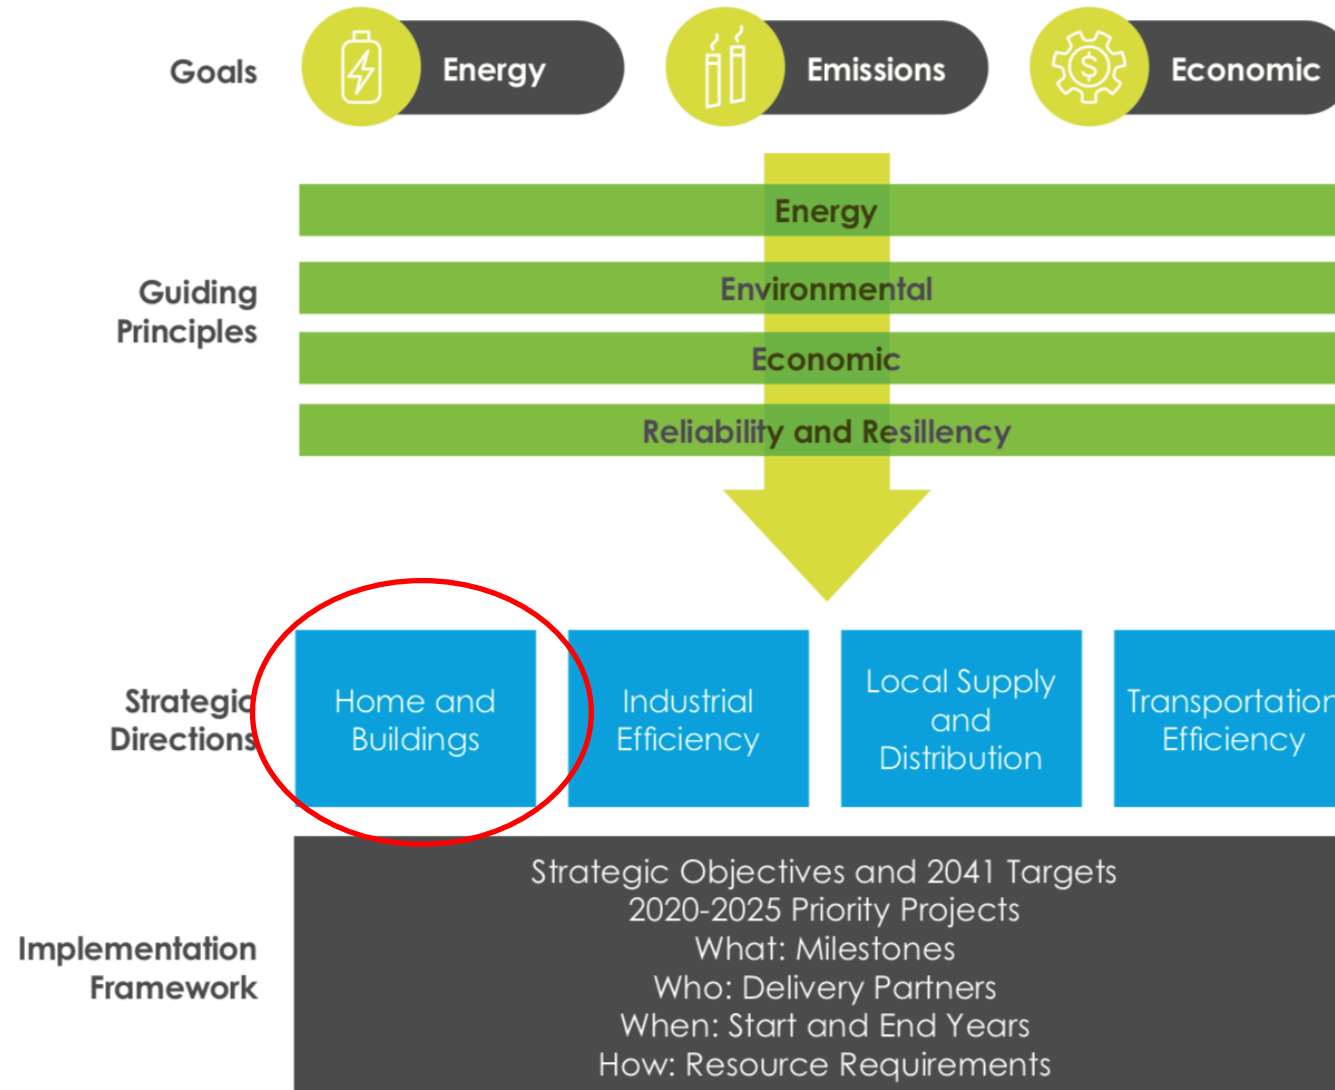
Goals

Energy

Emissions

Economic

Guiding Principles

Energy

Environmental

Economic

Reliability and Resiliency

Strategic Directions

Home and Buildings

Industrial Efficiency

Local Supply and Distribution

Transportation Efficiency

Implementation Framework

Strategic Objectives and 2041 Targets
2020-2025 Priority Projects
What: Milestones
Who: Delivery Partners
When: Start and End Years
How: Resource Requirements